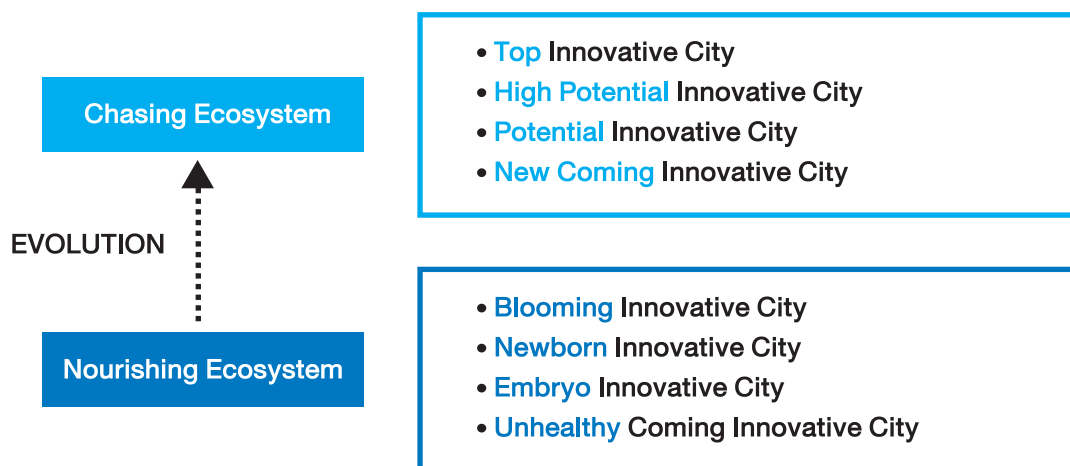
Chasing Ecosystem

EVOLUTION

Nourishing Ecosystem

• Top Innovative City
• High Potential Innovative City
• Potential Innovative City
• New Coming Innovative City

• Blooming Innovative City
• Newborn Innovative City
• Embryo Innovative City
• Unhealthy Coming Innovative City